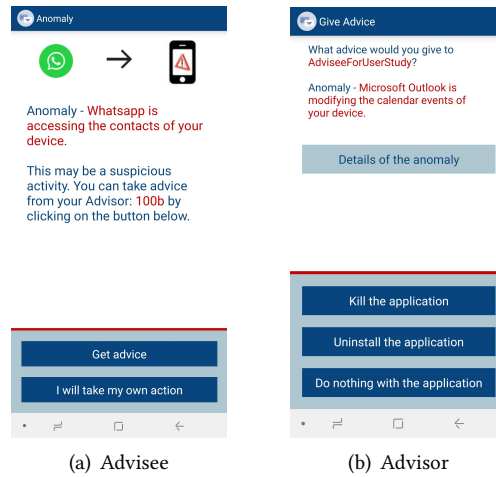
Anomaly

Anomaly - Whatsapp is accessing the contacts of your device.

This may be a suspicious activity. You can take advice from your Advisor: 100b by clicking on the button below.

Get advice

I will take my own action

(a) Advisee

Give Advice

What advice would you give to AdviseeForUserStudy?

Anomaly - Microsoft Outlook is modifying the calendar events of your device.

Details of the anomaly

Kill the application

Uninstall the application

Do nothing with the application

(b) Advisor